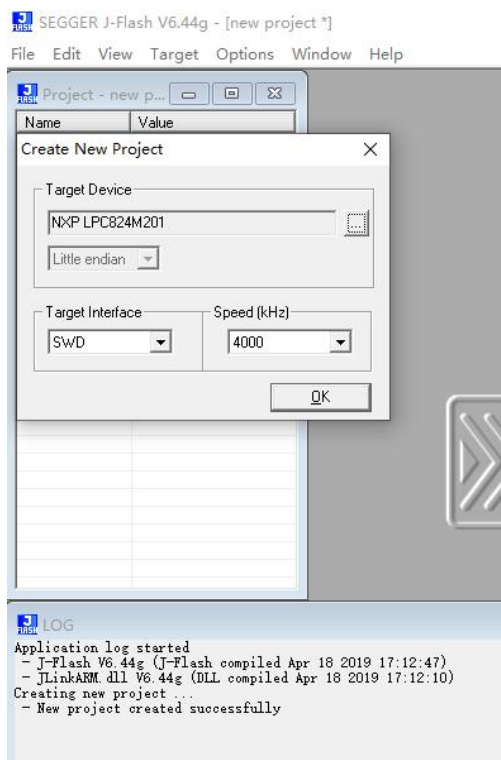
SEGGER J-Flash V6.44g - [new project *]

File Edit View Target Options Window Help

Project - new p...

Name | Value

Create New Project

Target Device

NXP LPC824M201

...

Little endian

Target Interface

SWD

Speed (kHz)

4000

OK

LOG

Application log started
- J-Flash V6.44g (J-Flash compiled Apr 18 2019 17:12:47)
- JLinkARM.dll V6.44g (DLL compiled Apr 18 2019 17:12:10)
Creating new project ...
- New project created successfully